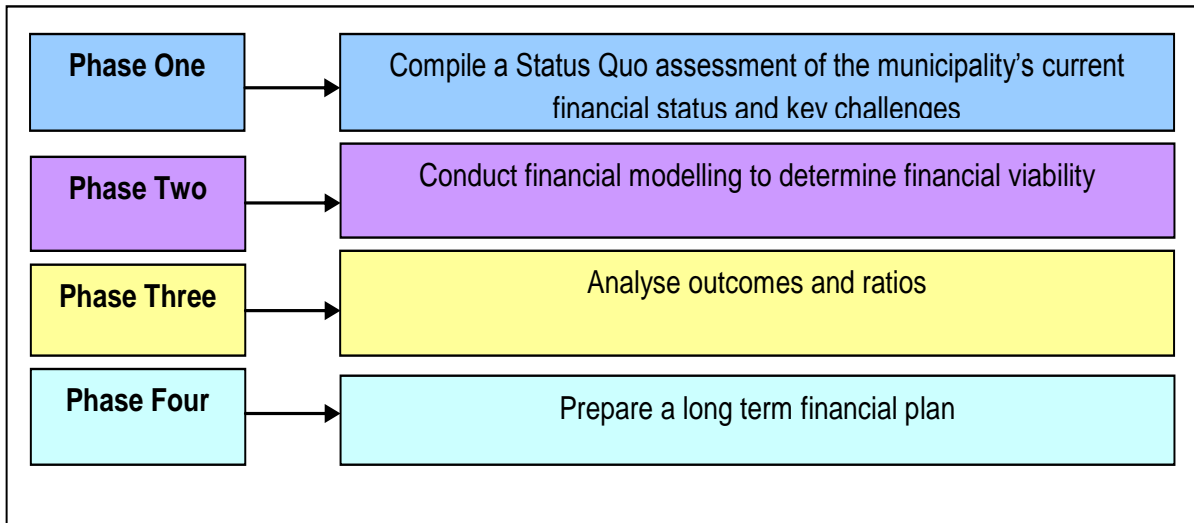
Phase One

Compile a Status Quo assessment of the municipality's current financial status and key challenges

Phase Two

Conduct financial modelling to determine financial viability

Phase Three

Analyse outcomes and ratios

Phase Four

Prepare a long term financial plan